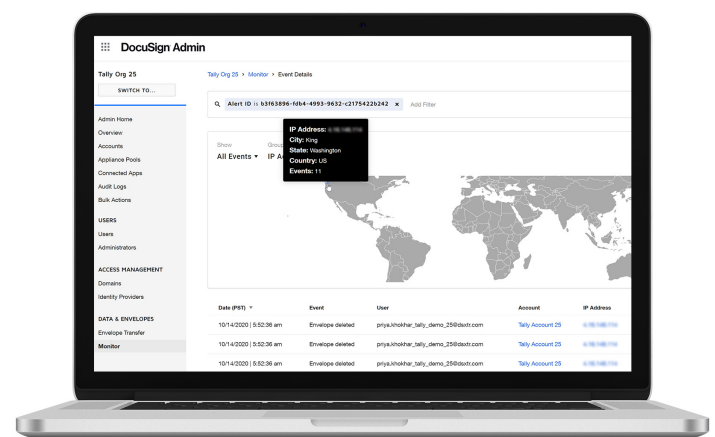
DocuSign Admin

Tally Org 25
SWITCH TO...

Admin Home
Overview
Accounts
Appliance Pools
Connected Apps
Audit Logs
Bulk Actions

USERS
Users
Administrators

ACCESS MANAGEMENT
Domains
Identity Providers

DATA & ENVELOPES
Envelope Transfer
Monitor

Tally Org 25 > Monitor > Event Details

Alert ID is b3f63896-fdb4-4993-9632-c2175422b242 × Add Filter

Show
All Events ▾

Group
IP A

IP Address: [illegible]
City: King
State: Washington
Country: US
Events: 11

| Date (PST) ▾ | Event | User | Account | IP Address |
|---|---|---|---|---|
| 10/14/2020 \| 5:52:36 am | Envelope deleted | priya.khokhar_tally_demo_25@dsxtr.com | Tally Account 25 | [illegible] |
| 10/14/2020 \| 5:52:36 am | Envelope deleted | priya.khokhar_tally_demo_25@dsxtr.com | Tally Account 25 | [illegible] |
| 10/14/2020 \| 5:52:36 am | Envelope deleted | priya.khokhar_tally_demo_25@dsxtr.com | Tally Account 25 | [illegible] |